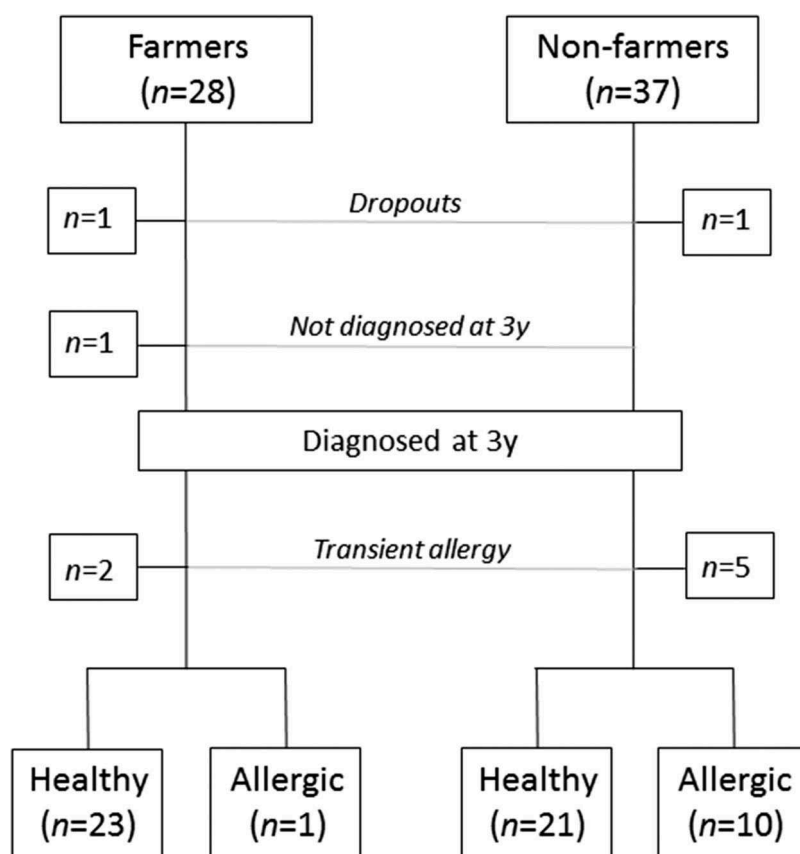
Farmers
($n$=28)

Non-farmers
($n$=37)

$n$=1

Dropouts

$n$=1

$n$=1

Not diagnosed at 3y

Diagnosed at 3y

$n$=2

Transient allergy

$n$=5

Healthy
($n$=23)

Allergic
($n$=1)

Healthy
($n$=21)

Allergic
($n$=10)